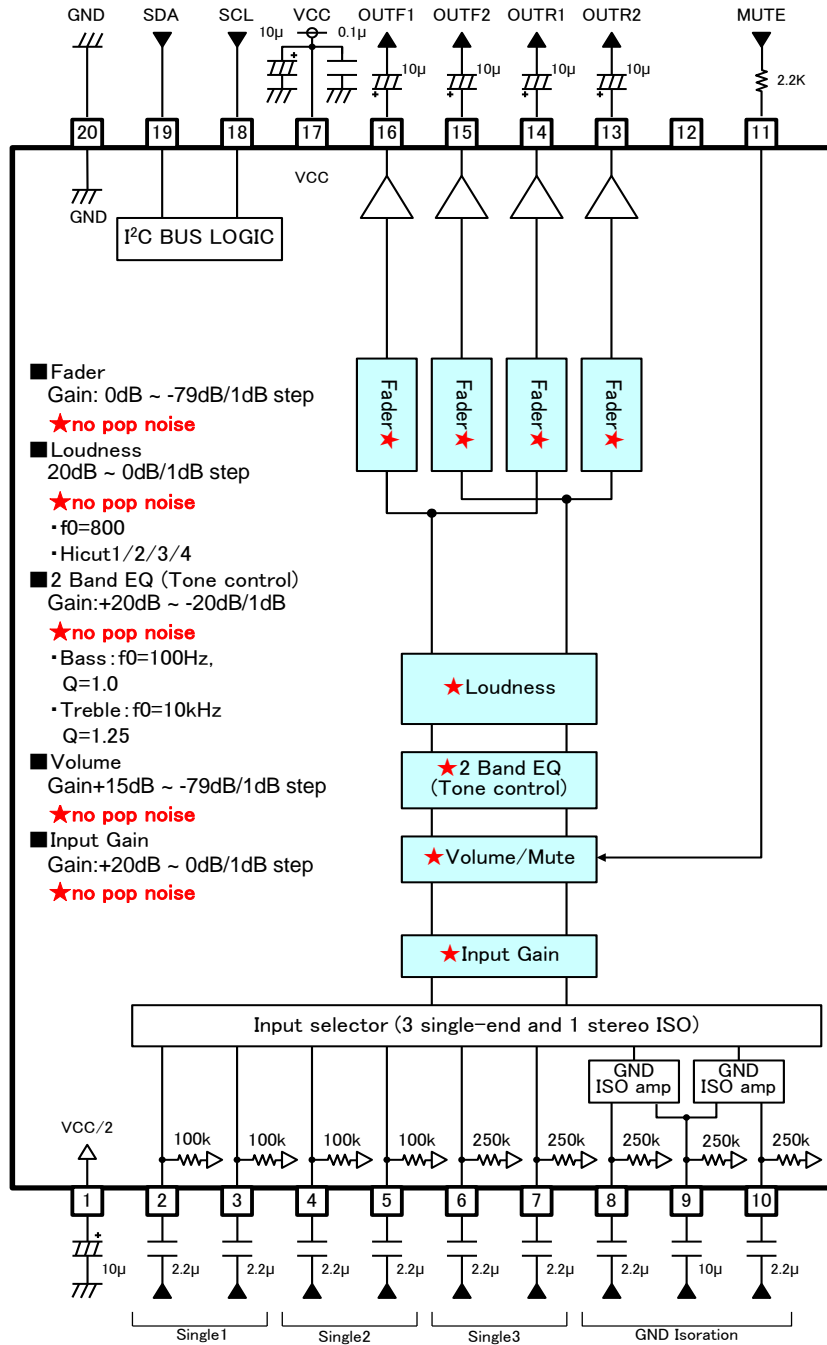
GND SDA SCL VCC OUTF1 OUTF2 OUTR1 OUTR2 MUTE

10µ 0.1µ 10µ 10µ 10µ 10µ 2.2K

20 19 18 17 16 15 14 13 12 11

VCC

GND

I$^2$C BUS LOGIC

■Fader
Gain: 0dB ~ -79dB/1dB step
★no pop noise

■Loudness
20dB ~ 0dB/1dB step
★no pop noise
・f0=800
・Hicut1/2/3/4

■2 Band EQ (Tone control)
Gain:+20dB ~ -20dB/1dB
★no pop noise
・Bass：f0=100Hz, Q=1.0
・Treble：f0=10kHz Q=1.25

■Volume
Gain+15dB ~ -79dB/1dB step
★no pop noise

■Input Gain
Gain:+20dB ~ 0dB/1dB step
★no pop noise

Fader★ Fader★ Fader★ Fader★

★Loudness

★2 Band EQ (Tone control)

★Volume/Mute

★Input Gain

Input selector (3 single-end and 1 stereo ISO)

GND ISO amp GND ISO amp

VCC/2

100k 100k 100k 100k 250k 250k 250k 250k 250k

1 2 3 4 5 6 7 8 9 10

10µ 2.2µ 2.2µ 2.2µ 2.2µ 2.2µ 2.2µ 2.2µ 10µ 2.2µ

Single1 Single2 Single3 GND Isoration